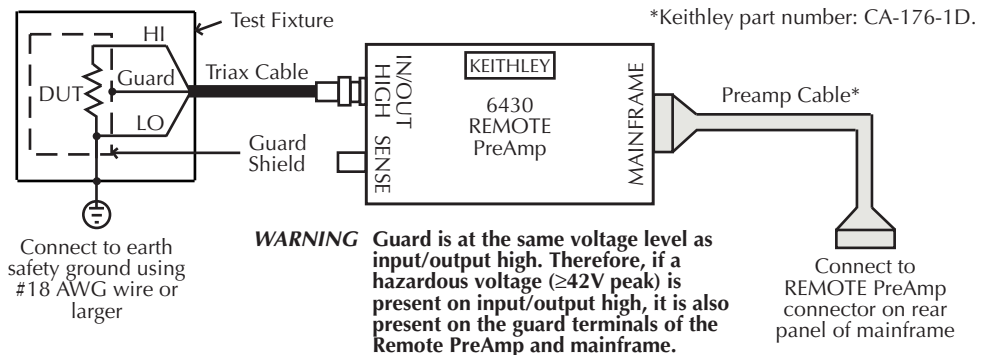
Test Fixture

*Keithley part number: CA-176-1D.

HI

DUT

Guard

LO

Triax Cable

Guard Shield

IN/OUT HIGH

SENSE

KEITHLEY

6430 REMOTE PreAmp

MAINFRAME

Preamp Cable*

Connect to earth safety ground using #18 AWG wire or larger

WARNING Guard is at the same voltage level as input/output high. Therefore, if a hazardous voltage (≥42V peak) is present on input/output high, it is also present on the guard terminals of the Remote PreAmp and mainframe.

Connect to REMOTE PreAmp connector on rear panel of mainframe